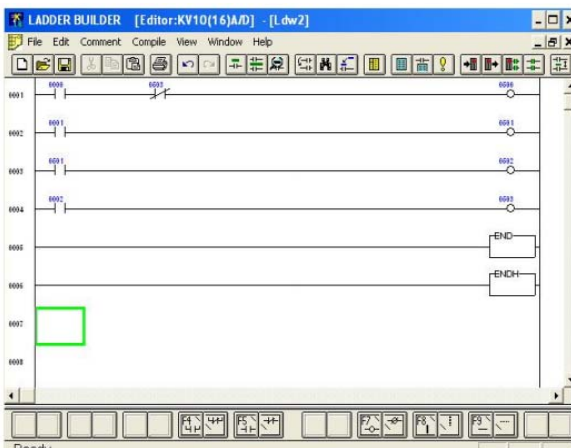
LADDER BUILDER [Editor:KV10(16)A/D] - [Ldw2]

File Edit Comment Compile View Window Help

0001 0000 0003 0500
0002 0001 0501
0003 0501 0502
0004 0002 0503
0005 END
0006 ENDH
0007
0008

F4 F5 F7 F8 F9

Ready